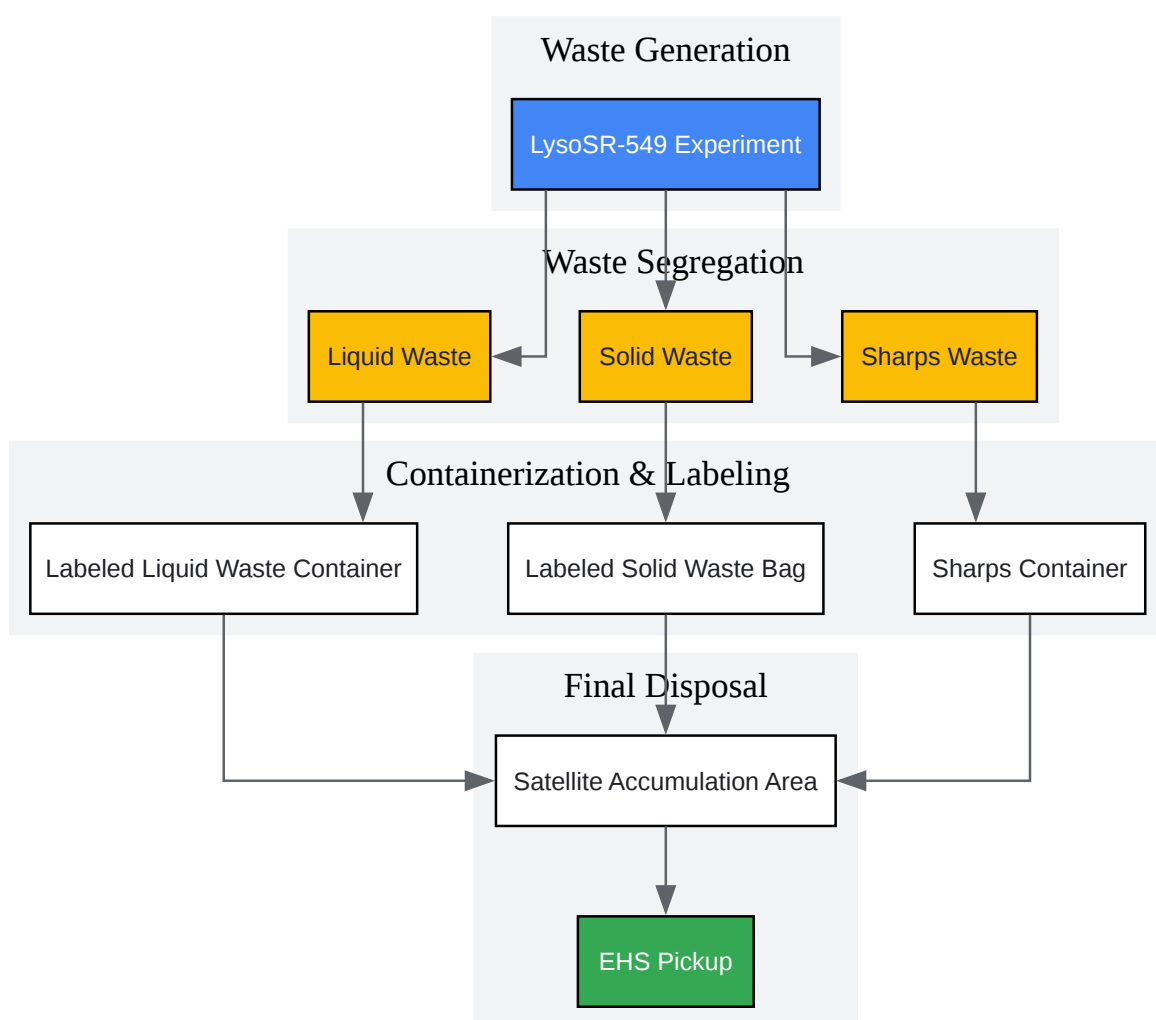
Waste Generation

LysoSR-549 Experiment

Waste Segregation

Liquid Waste

Solid Waste

Sharps Waste

Containerization & Labeling

Labeled Liquid Waste Container

Labeled Solid Waste Bag

Sharps Container

Final Disposal

Satellite Accumulation Area

EHS Pickup